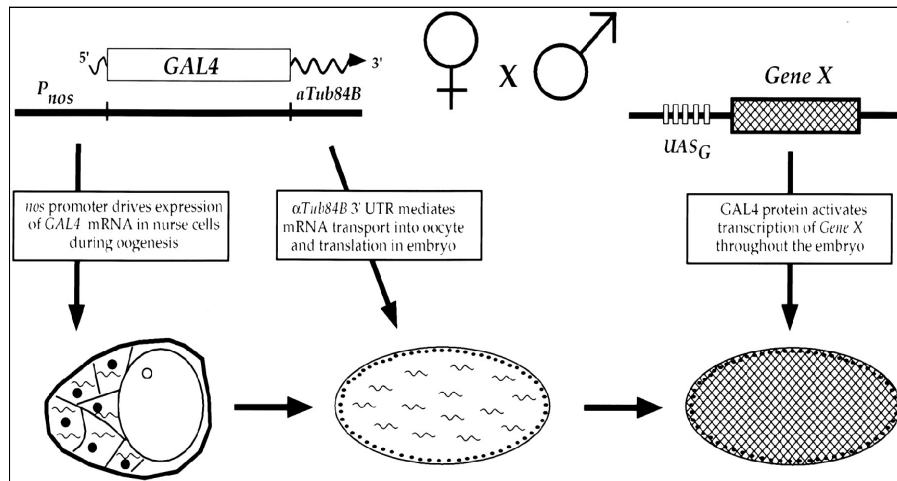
5' GAL4 3'

$P_{nos}$

$\alpha Tub84B$

♀ X ♂

Gene X

$UAS_G$

nos promoter drives expression of GAL4 mRNA in nurse cells during oogenesis

$\alpha Tub84B$ 3' UTR mediates mRNA transport into oocyte and translation in embryo

GAL4 protein activates transcription of Gene X throughout the embryo